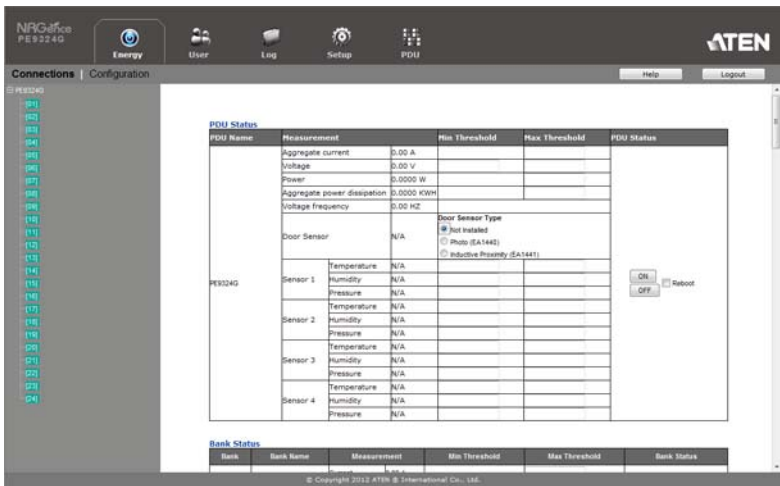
NRGence
PE9324G

Energy
User
Log
Setup
PDU

ATEN

Connections | Configuration

Help
Logout

PE9324G
[01]
[02]
[03]
[04]
[05]
[06]
[07]
[08]
[09]
[10]
[11]
[12]
[13]
[14]
[15]
[16]
[17]
[18]
[19]
[20]
[21]
[22]
[23]
[24]

PDU Status

| PDU Name | Measurement | | | Min Threshold | Max Threshold | PDU Status |
|---|---|---|---|---|---|---|
| PE9324G | Aggregate current | | 0.00 A | | | ON OFF Reboot |
| | Voltage | | 0.00 V | | | |
| | Power | | 0.0000 W | | | |
| | Aggregate power dissipation | | 0.0000 KWH | | | |
| | Voltage frequency | | 0.00 HZ | | | |
| | Door Sensor | | N/A | Door Sensor Type: Not Installed, Photo (EA1440), Inductive Proximity (EA1441) | | |
| | Sensor 1 | Temperature | N/A | | | |
| | | Humidity | N/A | | | |
| | | Pressure | N/A | | | |
| | Sensor 2 | Temperature | N/A | | | |
| | | Humidity | N/A | | | |
| | | Pressure | N/A | | | |
| | Sensor 3 | Temperature | N/A | | | |
| | | Humidity | N/A | | | |
| | | Pressure | N/A | | | |
| | Sensor 4 | Temperature | N/A | | | |
| | | Humidity | N/A | | | |
| | | Pressure | N/A | | | |

Bank Status

| Bank | Bank Name | Measurement | Min Threshold | Max Threshold | Bank Status |
|---|---|---|---|---|---|
| | | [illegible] | | | |

© Copyright 2012 ATEN ® International Co., Ltd.